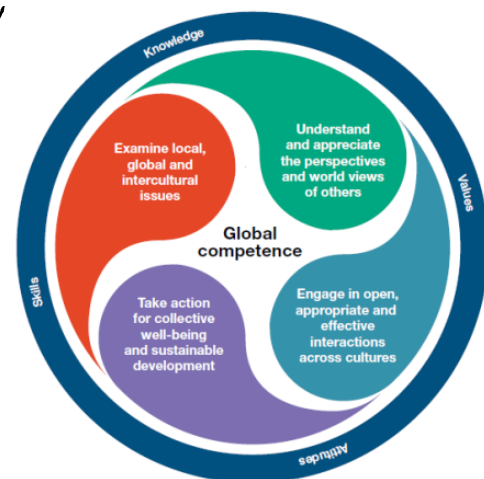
Knowledge

Values

Attitudes

Skills

Examine local, global and intercultural issues

Understand and appreciate the perspectives and world views of others

Global competence

Engage in open, appropriate and effective interactions across cultures

Take action for collective well-being and sustainable development